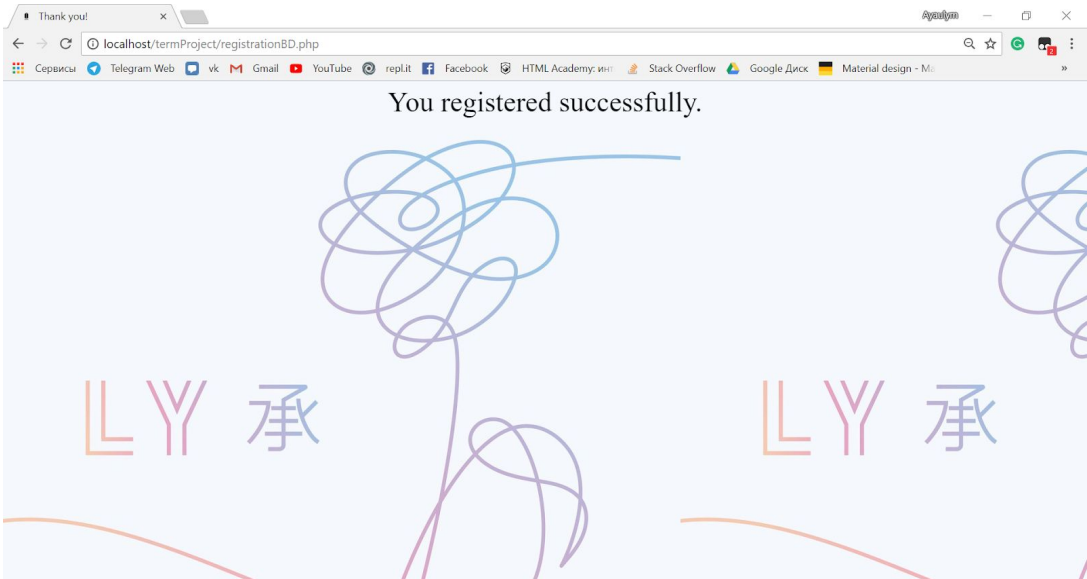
Thank you!
Ayaulym
localhost/termProject/registrationBD.php
Сервисы Telegram Web vk Gmail YouTube repl.it Facebook HTML Academy: инт Stack Overflow Google Диск Material design - Ma »
2

You registered successfully.

LY 承

LY 承